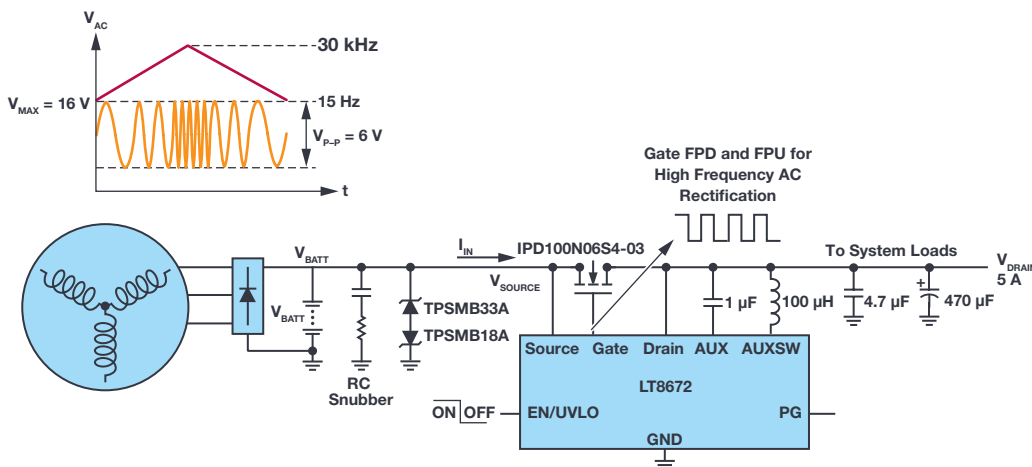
$V_{AC}$
30 kHz
$V_{MAX}$ = 16 V
15 Hz
$V_{P–P}$ = 6 V
t

Gate FPD and FPU for High Frequency AC Rectification

$V_{BATT}$
$V_{BATT}$
$I_{IN}$
IPD100N06S4-03
$V_{SOURCE}$
To System Loads
$V_{DRAIN}$
5 A
TPSMB33A
TPSMB18A
RC Snubber
1 µF
100 µH
4.7 µF
470 µF
Source
Gate
Drain
AUX
AUXSW
LT8672
ON OFF
EN/UVLO
PG
GND